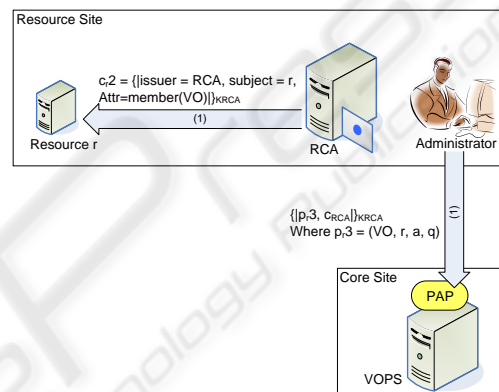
Resource Site

$c_r2$ = {|issuer = RCA, subject = r, Attr=member(VO)|}$_{KRCA}$

(1)

Resource r

RCA

Administrator

(1)

{|$p_r3$, $c_{RCA}$|}$_{KRCA}$
Where $p_r3$ = (VO, r, a, q)

Core Site

PAP

VOPS